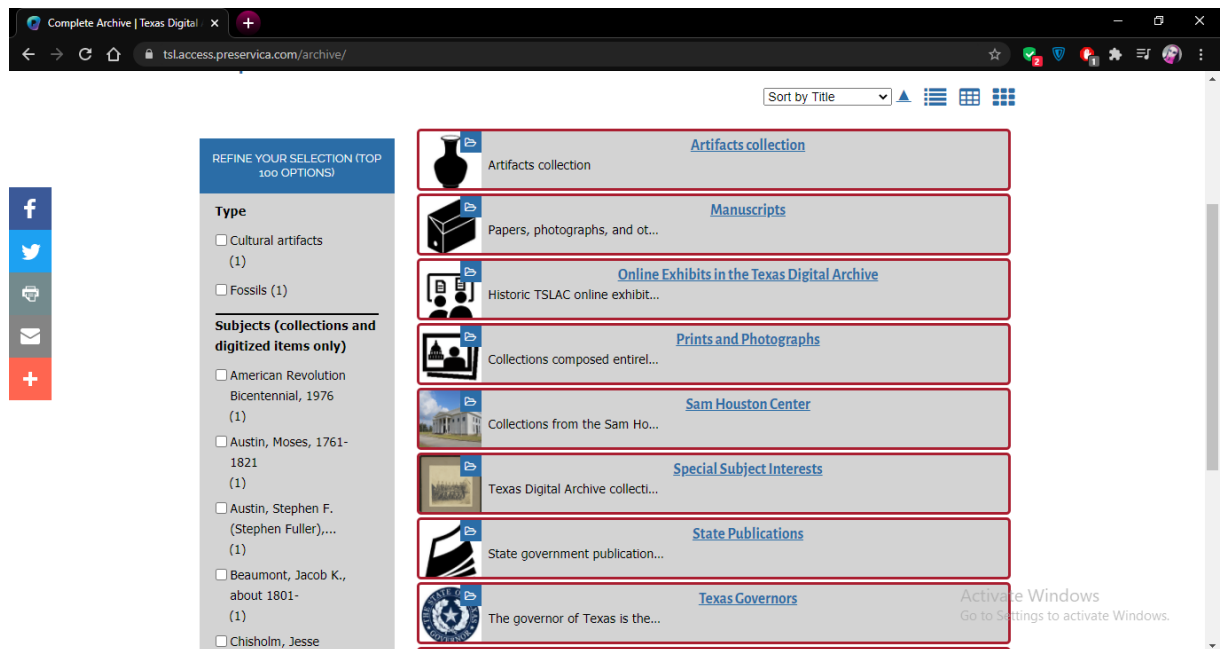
Complete Archive | Texas Digital ×

tsl.access.preservica.com/archive/

Sort by Title

REFINE YOUR SELECTION (TOP 100 OPTIONS)

Type

Cultural artifacts (1)

Fossils (1)

Subjects (collections and digitized items only)

American Revolution Bicentennial, 1976 (1)

Austin, Moses, 1761-1821 (1)

Austin, Stephen F. (Stephen Fuller),... (1)

Beaumont, Jacob K., about 1801- (1)

Chisholm, Jesse

Artifacts collection
Artifacts collection

Manuscripts
Papers, photographs, and ot...

Online Exhibits in the Texas Digital Archive
Historic TSLAC online exhibit...

Prints and Photographs
Collections composed entirel...

Sam Houston Center
Collections from the Sam Ho...

Special Subject Interests
Texas Digital Archive collecti...

State Publications
State government publication...

Texas Governors
The governor of Texas is the...

Activate Windows
Go to Settings to activate Windows.